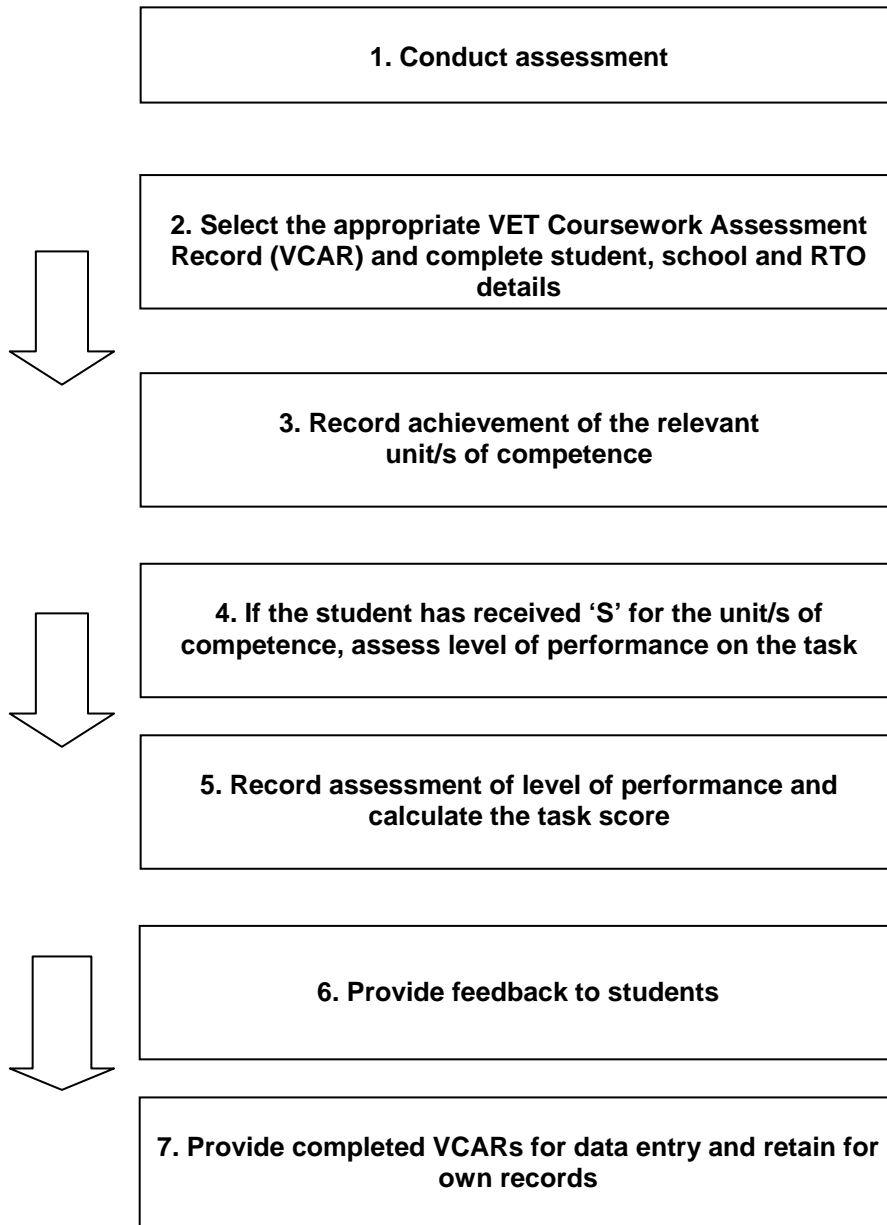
1. Conduct assessment

2. Select the appropriate VET Coursework Assessment Record (VCAR) and complete student, school and RTO details

3. Record achievement of the relevant unit/s of competence

4. If the student has received 'S' for the unit/s of competence, assess level of performance on the task

5. Record assessment of level of performance and calculate the task score

6. Provide feedback to students

7. Provide completed VCARs for data entry and retain for own records